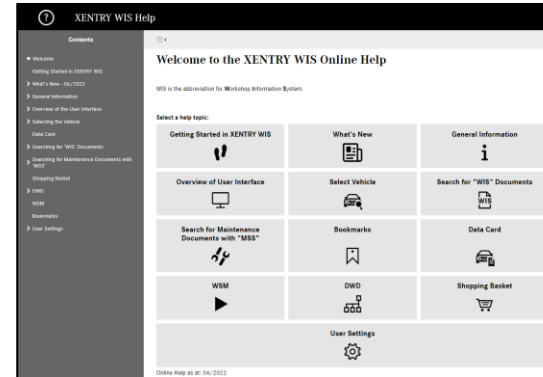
?

XENTRY WIS Help

Contents

Welcome

Getting Started in XENTRY WIS

What's New - 04/2022

General Information

Overview of the User Interface

Selecting the Vehicle

Data Card

Searching for "WIS" Documents

Searching for Maintenance Documents with "MSS"

Shopping Basket

DWD

WSM

Bookmarks

User Settings

Welcome to the XENTRY WIS Online Help

WIS is the abbreviation for Workshop Information System.

Select a help topic:

| Getting Started in XENTRY WIS | What's New | General Information |
|---|---|---|
| Overview of User Interface | Select Vehicle | Search for "WIS" Documents |
| Search for Maintenance Documents with "MSS" | Bookmarks | Data Card |
| WSM | DWD | Shopping Basket |
| | User Settings | |

WIS

Online Help as at: 04/2022